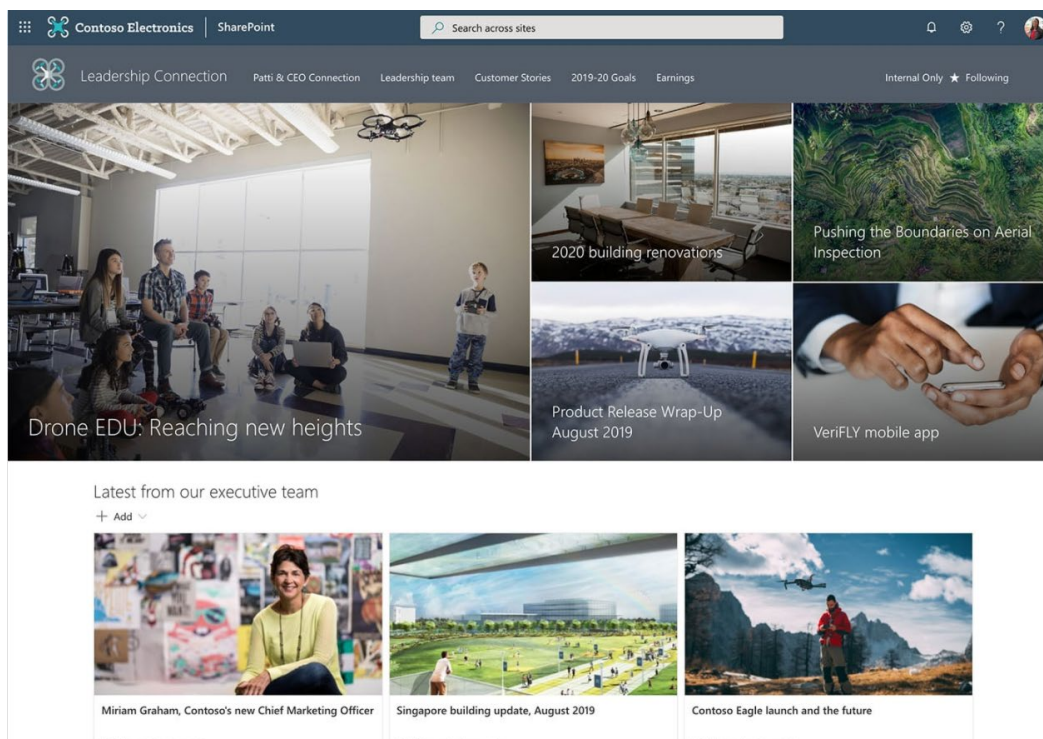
Contoso Electronics | SharePoint

Search across sites

?

Leadership Connection Patti & CEO Connection Leadership team Customer Stories 2019-20 Goals Earnings

Internal Only ★ Following

Drone EDU: Reaching new heights

2020 building renovations

Pushing the Boundaries on Aerial Inspection

Product Release Wrap-Up August 2019

VeriFLY mobile app

Latest from our executive team

+ Add

Miriam Graham, Contoso's new Chief Marketing Officer

Singapore building update, August 2019

Contoso Eagle launch and the future